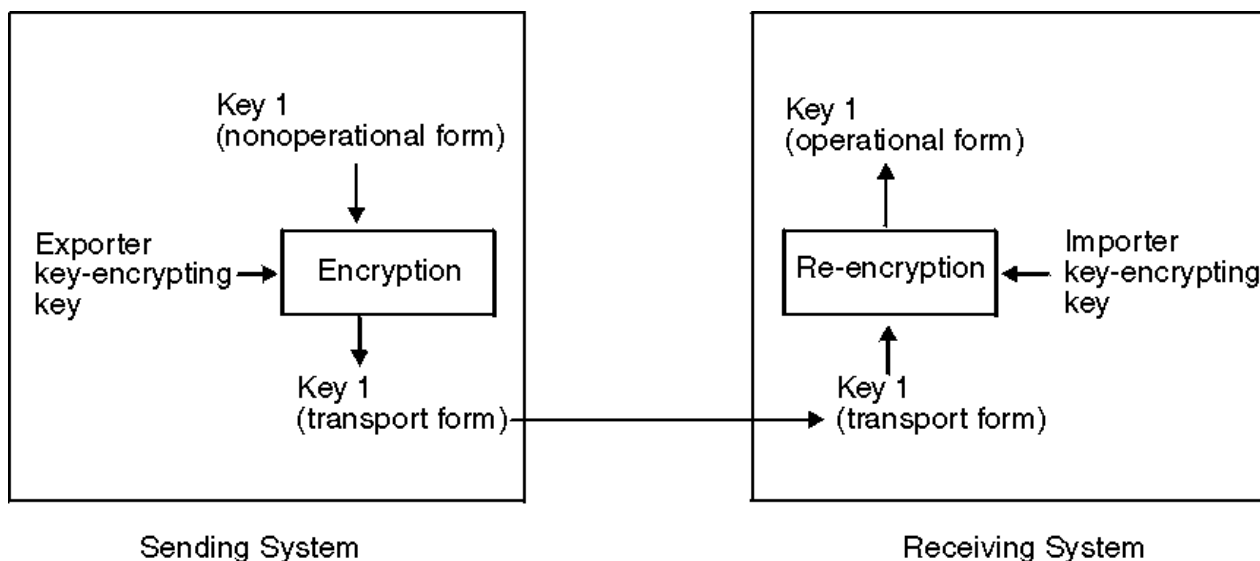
Key 1
(nonoperational form)

Exporter
key-encrypting
key

Encryption

Key 1
(transport form)

Key 1
(operational form)

Re-encryption

Importer
key-encrypting
key

Key 1
(transport form)

Sending System

Receiving System